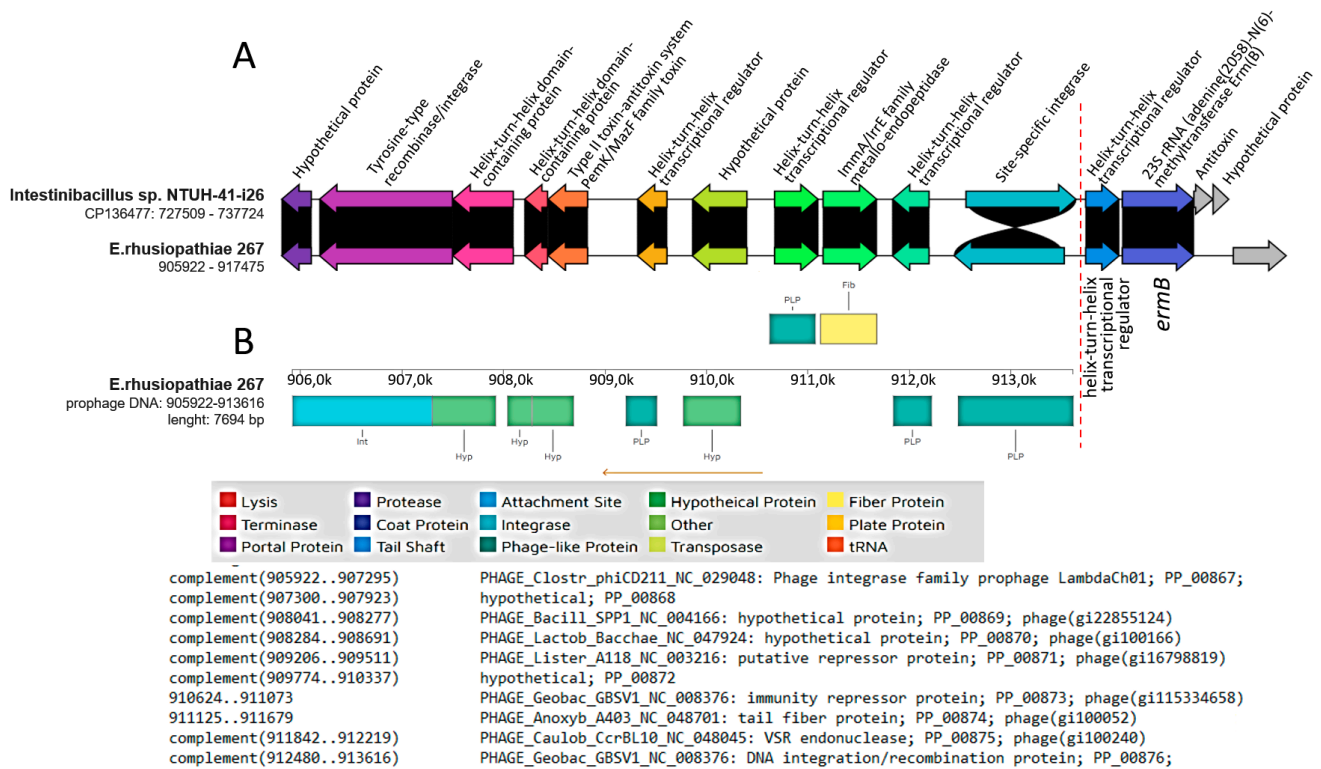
A

Hypothetical protein
Tyrosine-type recombinase/integrase
Helix-turn-helix domain-containing protein
Helix-turn-helix domain-containing protein
Type II toxin-antitoxin system PemK/MazF family toxin
Helix-turn-helix transcriptional regulator
Hypothetical protein
Helix-turn-helix transcriptional regulator
ImmA/IrrE family metallo-endopeptidase
Helix-turn-helix transcriptional regulator
Site-specific integrase
Helix-turn-helix transcriptional regulator
23S rRNA (adenine(2058)-N(6))-methyltransferase Erm(B)
Antitoxin
Hypothetical protein

Intestinibacillus sp. NTUH-41-i26
CP136477: 727509 - 737724

E.rhusiopathiae 267
905922 - 917475

helix-turn-helix transcriptional regulator
ermB

PLP
Fib

B

E.rhusiopathiae 267
prophage DNA: 905922-913616
lenght: 7694 bp

906,0k 907,0k 908,0k 909,0k 910,0k 911,0k 912,0k 913,0k

Int
Hyp
Hyp
Hyp
PLP
Hyp
PLP
PLP

Lysis
Terminase
Portal Protein
Protease
Coat Protein
Tail Shaft
Attachment Site
Integrase
Phage-like Protein
Hypotheical Protein
Other
Transposase
Fiber Protein
Plate Protein
tRNA

complement(905922..907295) PHAGE_Clostr_phiCD211_NC_029048: Phage integrase family prophage LambdaCh01; PP_00867;
complement(907300..907923) hypothetical; PP_00868
complement(908041..908277) PHAGE_Bacill_SPP1_NC_004166: hypothetical protein; PP_00869; phage(gi22855124)
complement(908284..908691) PHAGE_Lactob_Bacchae_NC_047924: hypothetical protein; PP_00870; phage(gi100166)
complement(909206..909511) PHAGE_Lister_A118_NC_003216: putative repressor protein; PP_00871; phage(gi16798819)
complement(909774..910337) hypothetical; PP_00872
910624..911073 PHAGE_Geobac_GBSV1_NC_008376: immunity repressor protein; PP_00873; phage(gi115334658)
911125..911679 PHAGE_Anoxyb_A403_NC_048701: tail fiber protein; PP_00874; phage(gi100052)
complement(911842..912219) PHAGE_Caulob_CcrBL10_NC_048045: VSR endonuclease; PP_00875; phage(gi100240)
complement(912480..913616) PHAGE_Geobac_GBSV1_NC_008376: DNA integration/recombination protein; PP_00876;